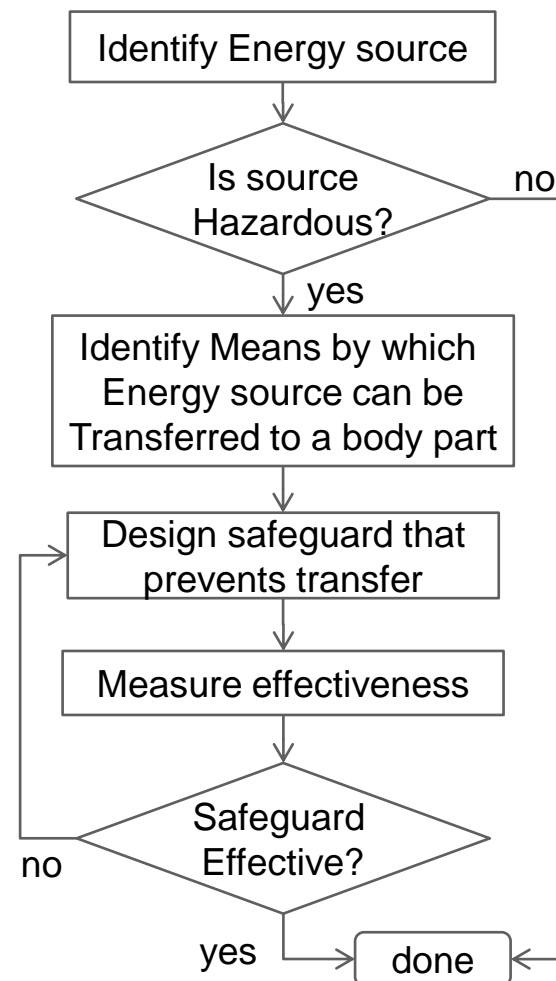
Identify Energy source

Is source Hazardous?

no

yes

Identify Means by which Energy source can be Transferred to a body part

Design safeguard that prevents transfer

Measure effectiveness

Safeguard Effective?

no

yes

done